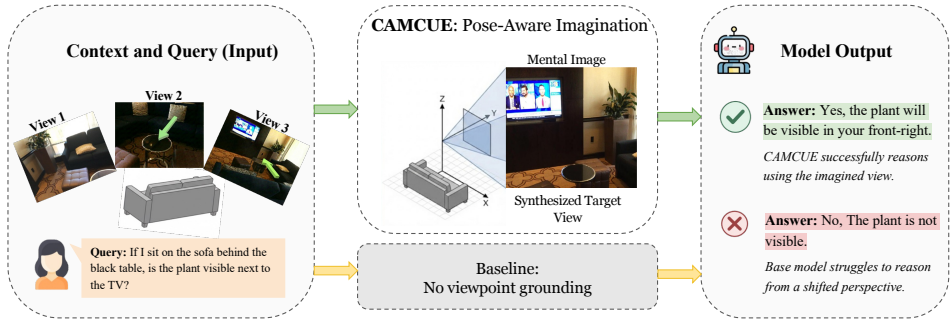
Context and Query (Input)

View 1

View 2

View 3

Query: If I sit on the sofa behind the black table, is the plant visible next to the TV?

CAMCUE: Pose-Aware Imagination

Mental Image

z

y

x

Synthesized Target View

Baseline:
No viewpoint grounding

Model Output

Answer: Yes, the plant will be visible in your front-right.

CAMCUE successfully reasons using the imagined view.

Answer: No, The plant is not visible.

Base model struggles to reason from a shifted perspective.